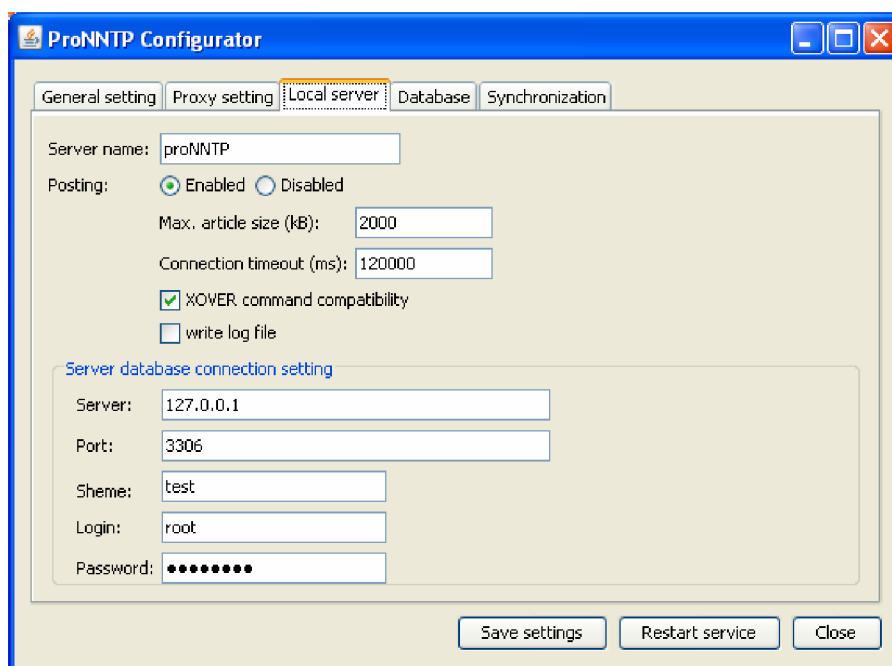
ProNNTP Configurator

General setting | Proxy setting | Local server | Database | Synchronization

Server name: proNNTP

Posting: Enabled Disabled

Max. article size (kB): 2000

Connection timeout (ms): 120000

XOVER command compatibility

write log file

Server database connection setting

Server: 127.0.0.1

Port: 3306

Sheme: test

Login: root

Password: ●●●●●●●●●

Save settings | Restart service | Close